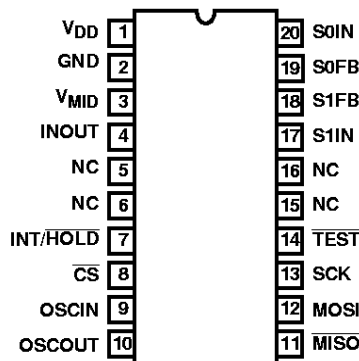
$V_{DD}$ 1
GND 2
$V_{MID}$ 3
INOUT 4
NC 5
NC 6
INT/$\overline{HOLD}$ 7
$\overline{CS}$ 8
OSCIN 9
OSCOUT 10

20 S0IN
19 S0FB
18 S1FB
17 S1IN
16 NC
15 NC
14 $\overline{TEST}$
13 SCK
12 MOSI
11 $\overline{MISO}$